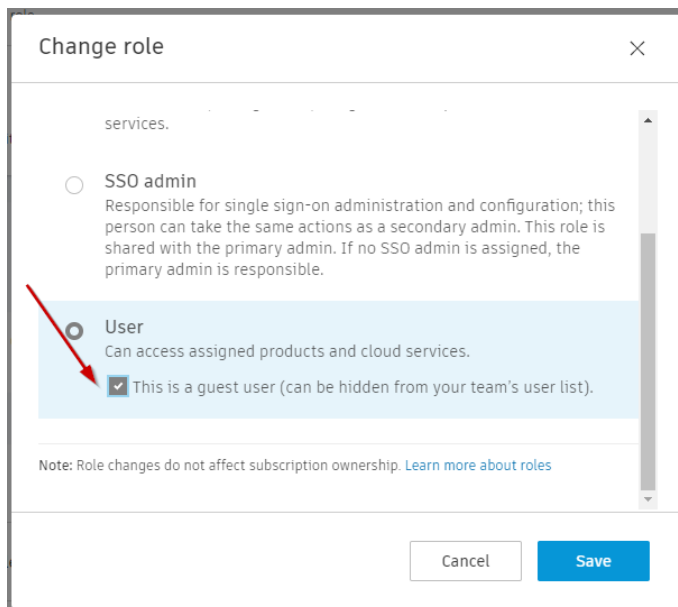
Change role

×

services.

SSO admin
Responsible for single sign-on administration and configuration; this person can take the same actions as a secondary admin. This role is shared with the primary admin. If no SSO admin is assigned, the primary admin is responsible.

User
Can access assigned products and cloud services.

This is a guest user (can be hidden from your team's user list).

Note: Role changes do not affect subscription ownership. Learn more about roles

Cancel

Save